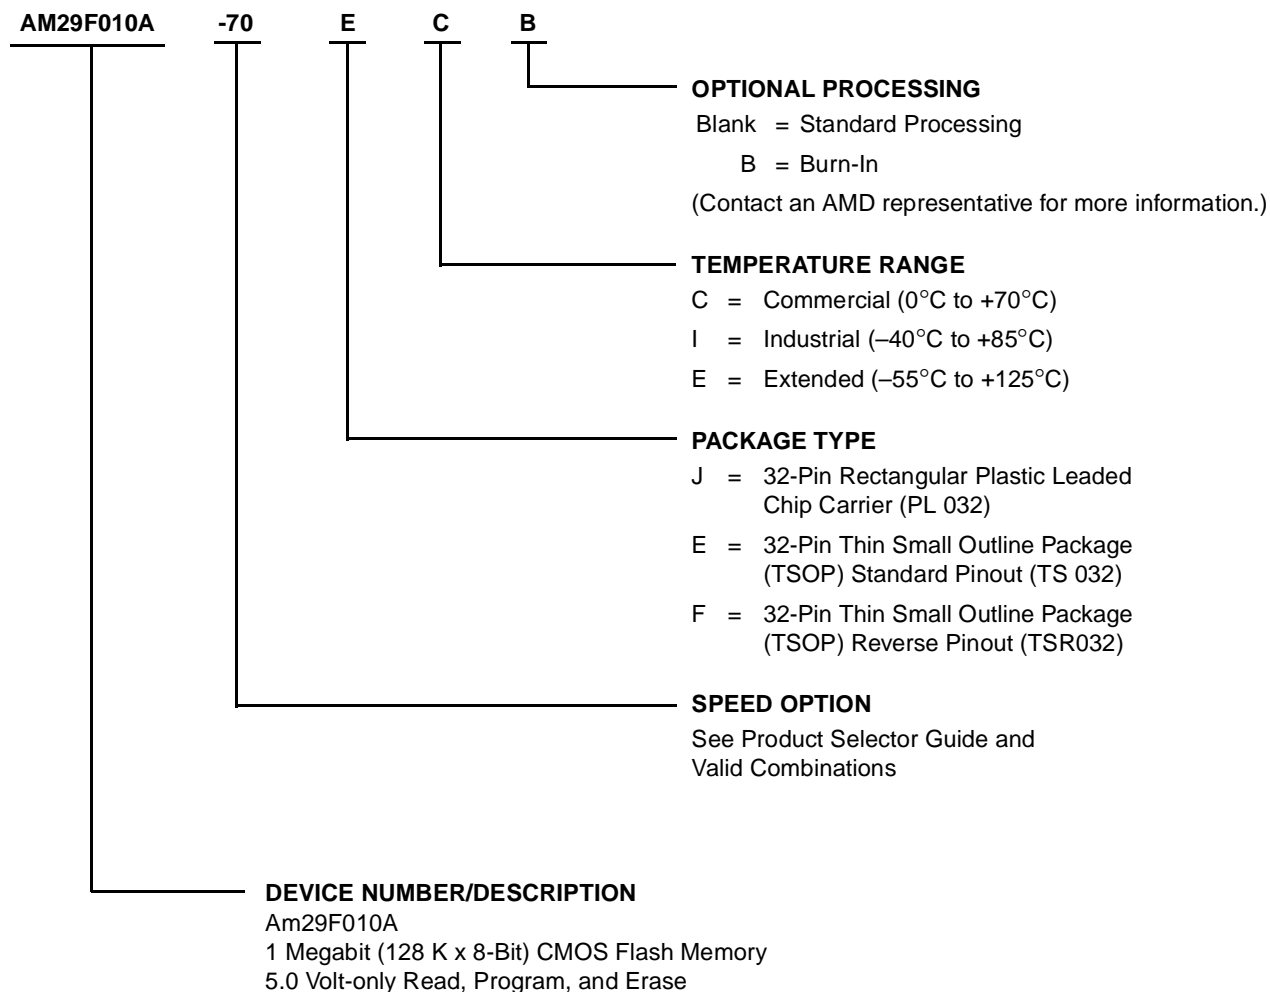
AM29F010A -70 E C B

OPTIONAL PROCESSING
Blank = Standard Processing
B = Burn-In
(Contact an AMD representative for more information.)

TEMPERATURE RANGE
C = Commercial (0°C to +70°C)
I = Industrial (–40°C to +85°C)
E = Extended (–55°C to +125°C)

PACKAGE TYPE
J = 32-Pin Rectangular Plastic Leaded Chip Carrier (PL 032)
E = 32-Pin Thin Small Outline Package (TSOP) Standard Pinout (TS 032)
F = 32-Pin Thin Small Outline Package (TSOP) Reverse Pinout (TSR032)

SPEED OPTION
See Product Selector Guide and Valid Combinations

DEVICE NUMBER/DESCRIPTION
Am29F010A
1 Megabit (128 K x 8-Bit) CMOS Flash Memory
5.0 Volt-only Read, Program, and Erase